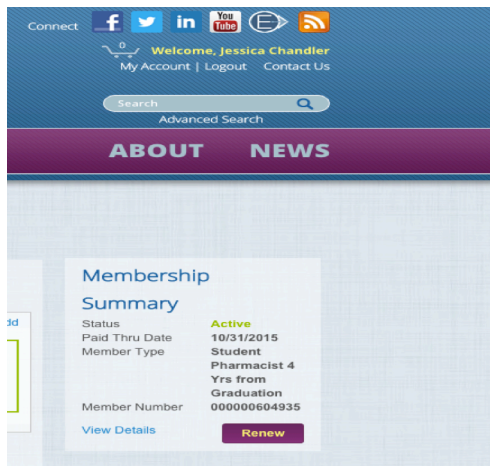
Connect f in You Tube

Welcome, Jessica Chandler
My Account | Logout Contact Us

Search
Advanced Search

ABOUT NEWS

dd

Membership Summary

| | |
|---|---|
| Status | Active |
| Paid Thru Date | 10/31/2015 |
| Member Type | Student Pharmacist 4 Yrs from Graduation |
| Member Number | 000000604935 |

View Details Renew